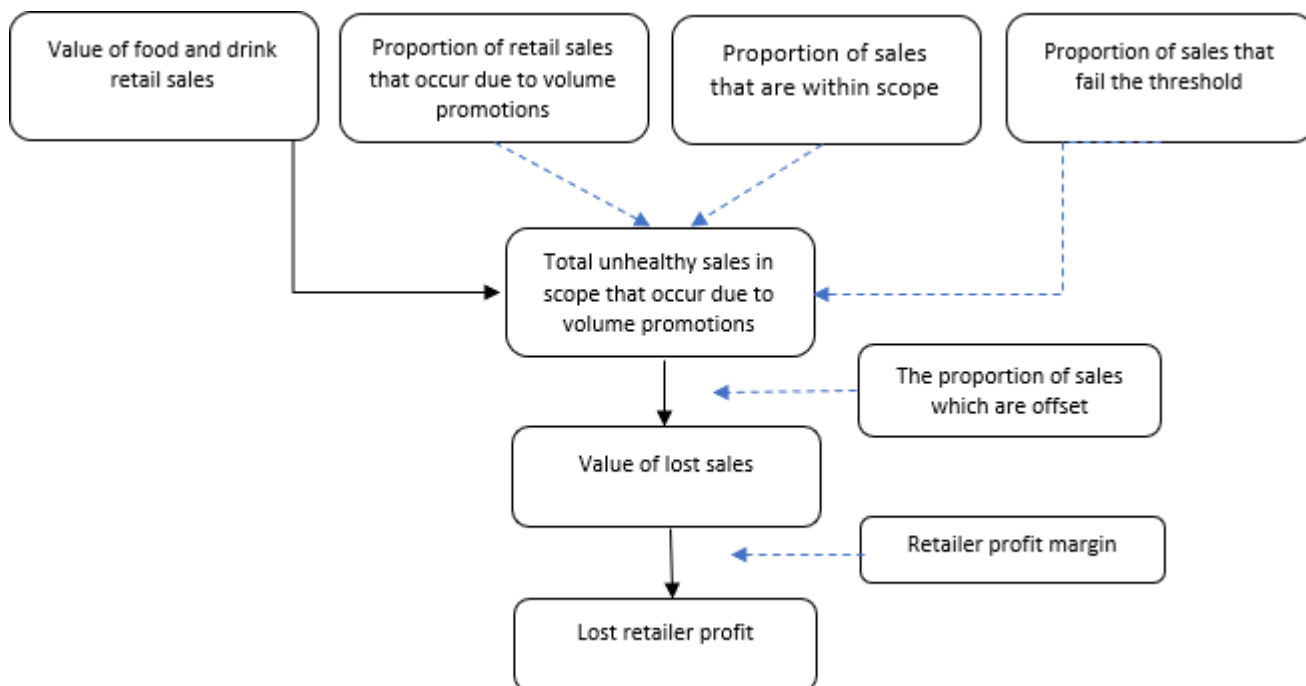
Value of food and drink retail sales

Proportion of retail sales that occur due to volume promotions

Proportion of sales that are within scope

Proportion of sales that fail the threshold

Total unhealthy sales in scope that occur due to volume promotions

The proportion of sales which are offset

Value of lost sales

Retailer profit margin

Lost retailer profit